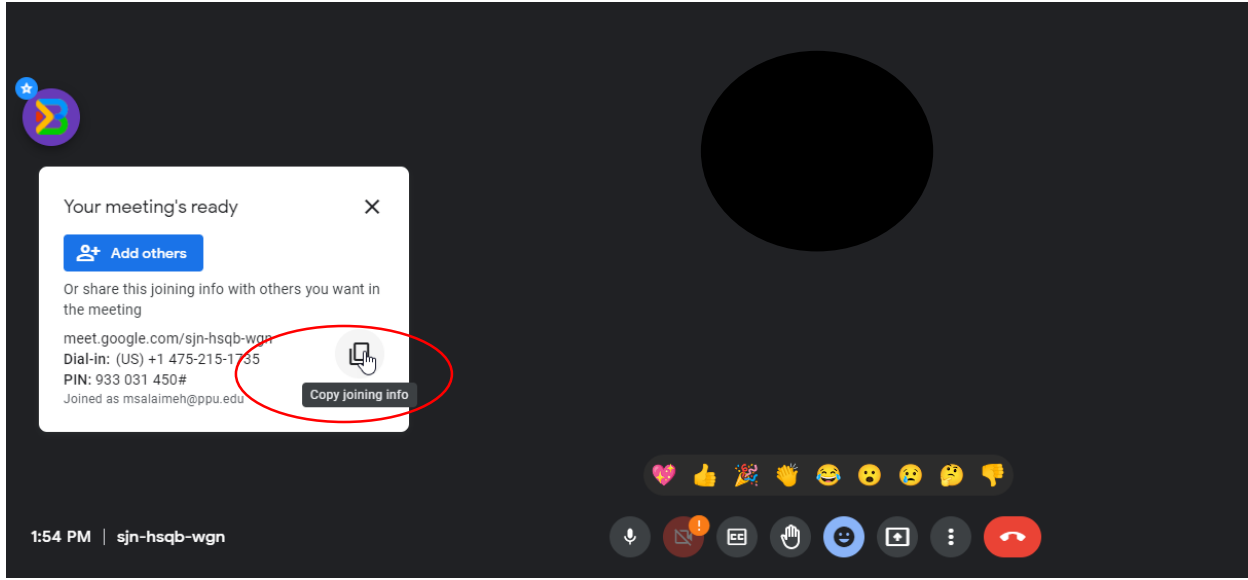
Your meeting's ready

Add others

Or share this joining info with others you want in the meeting

meet.google.com/sjn-hsqb-wgn
Dial-in: (US) +1 475-215-1735
PIN: 933 031 450#
Joined as msalaimeh@ppu.edu

Copy joining info

1:54 PM | sjn-hsqb-wgn